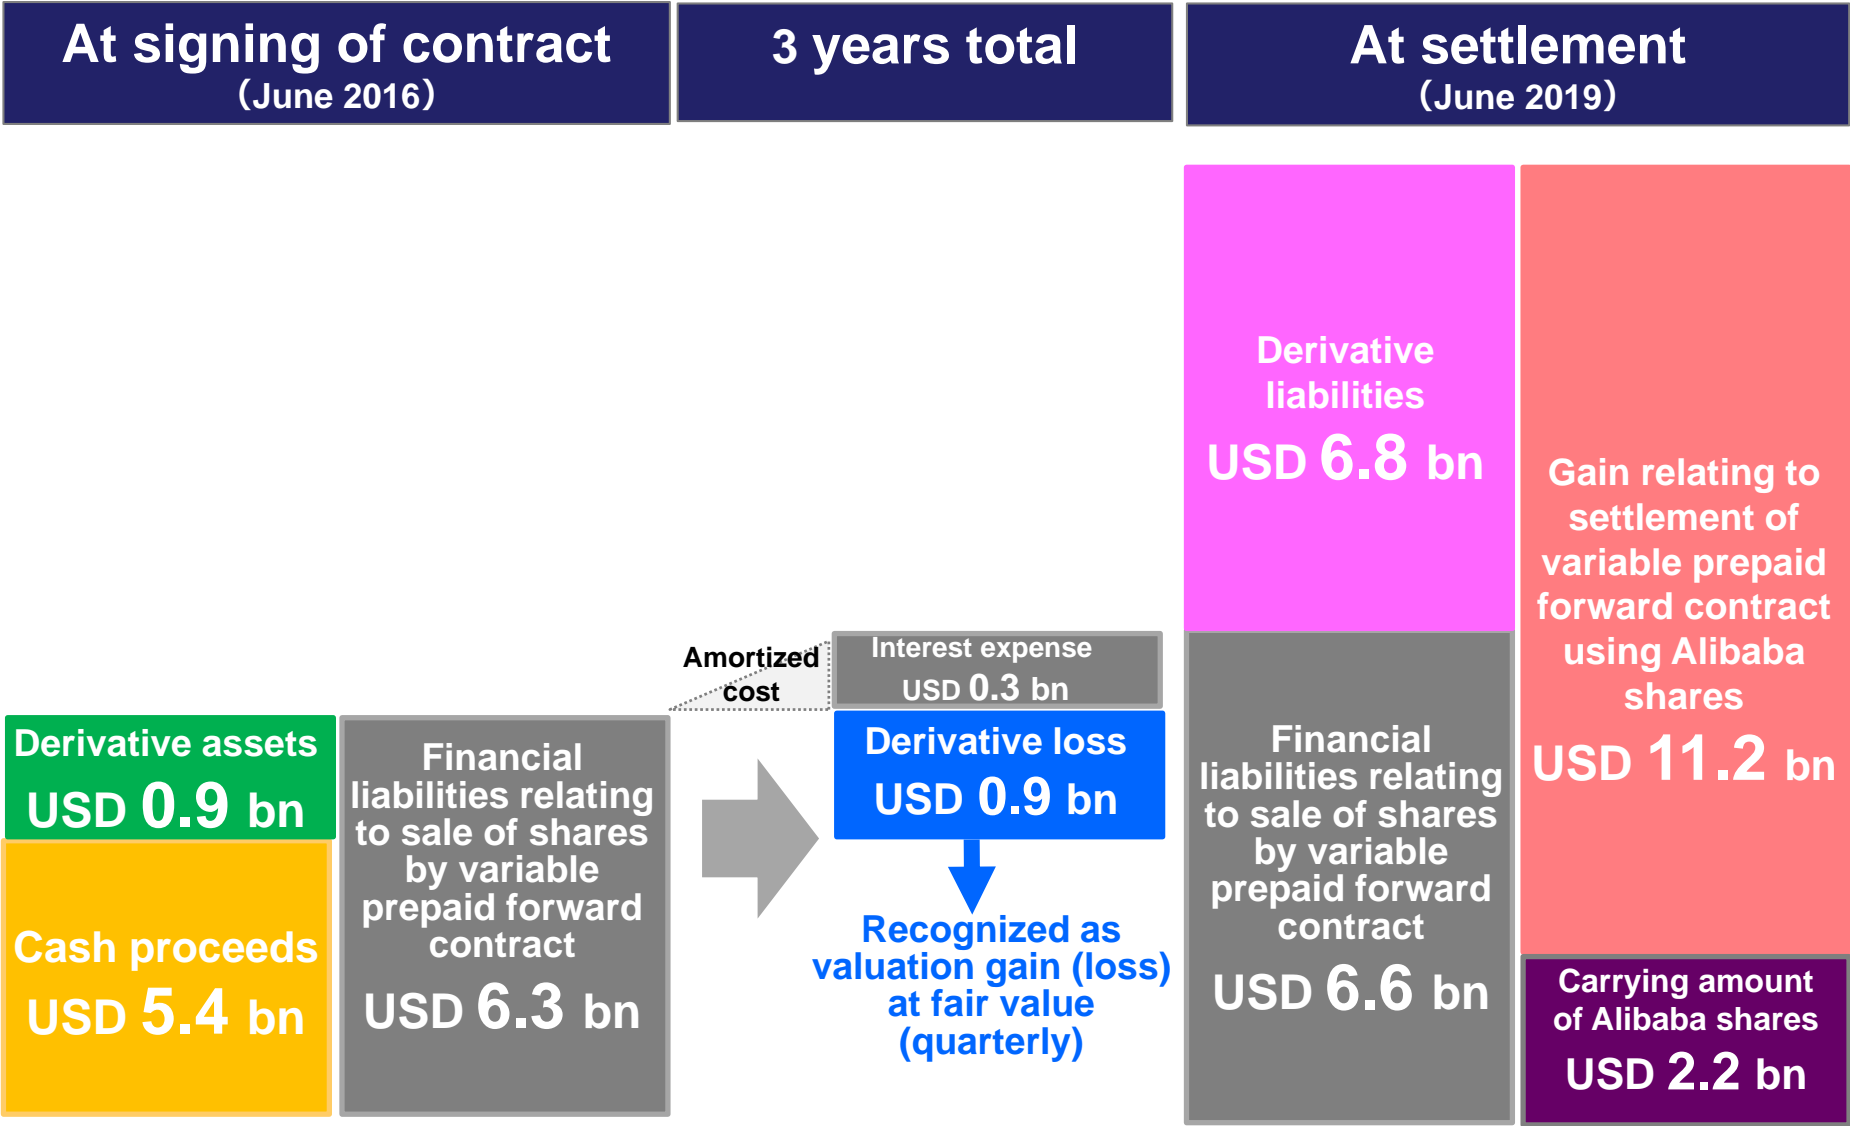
At signing of contract
(June 2016)

3 years total

At settlement
(June 2019)

Derivative assets
USD 0.9 bn

Cash proceeds
USD 5.4 bn

Financial liabilities relating to sale of shares by variable prepaid forward contract
USD 6.3 bn

Amortized cost

Interest expense
USD 0.3 bn

Derivative loss
USD 0.9 bn

Recognized as valuation gain (loss) at fair value (quarterly)

Derivative liabilities
USD 6.8 bn

Financial liabilities relating to sale of shares by variable prepaid forward contract
USD 6.6 bn

Gain relating to settlement of variable prepaid forward contract using Alibaba shares
USD 11.2 bn

Carrying amount of Alibaba shares
USD 2.2 bn